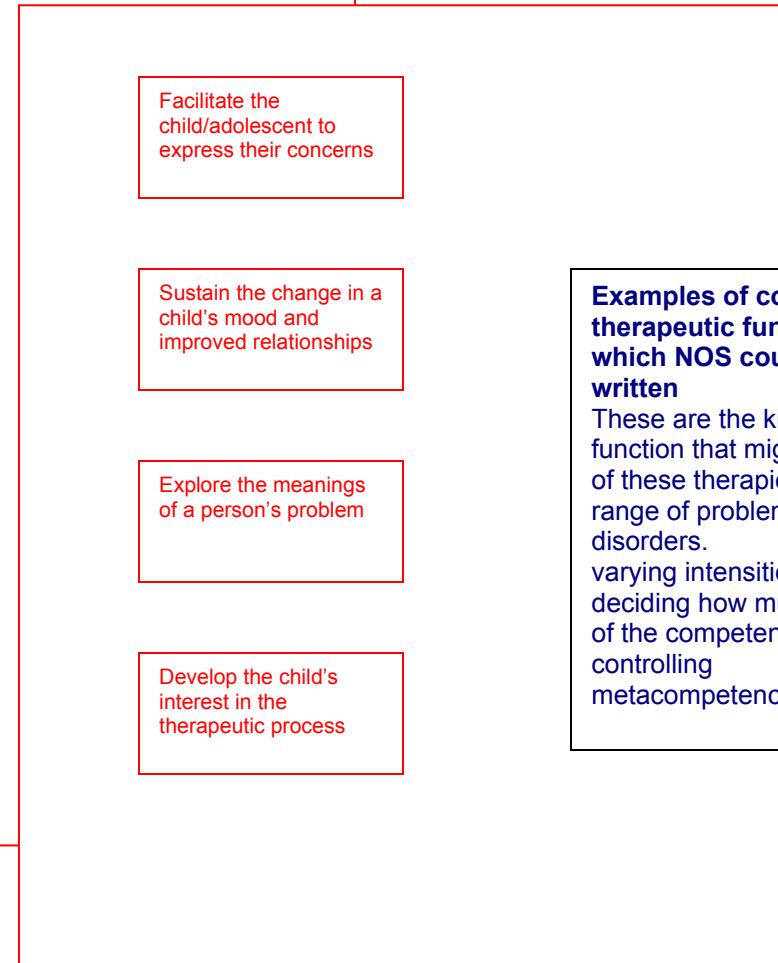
Facilitate the child/adolescent to express their concerns

Sustain the change in a child's mood and improved relationships

Explore the meanings of a person's problem

Develop the child's interest in the therapeutic process

**Examples of co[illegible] therapeutic fu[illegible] which NOS cou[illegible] written**
These are the k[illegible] function that mi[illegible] of these therapi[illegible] range of proble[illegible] disorders.
varying intensiti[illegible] deciding how m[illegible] of the compete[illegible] controlling metacompetenc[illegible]